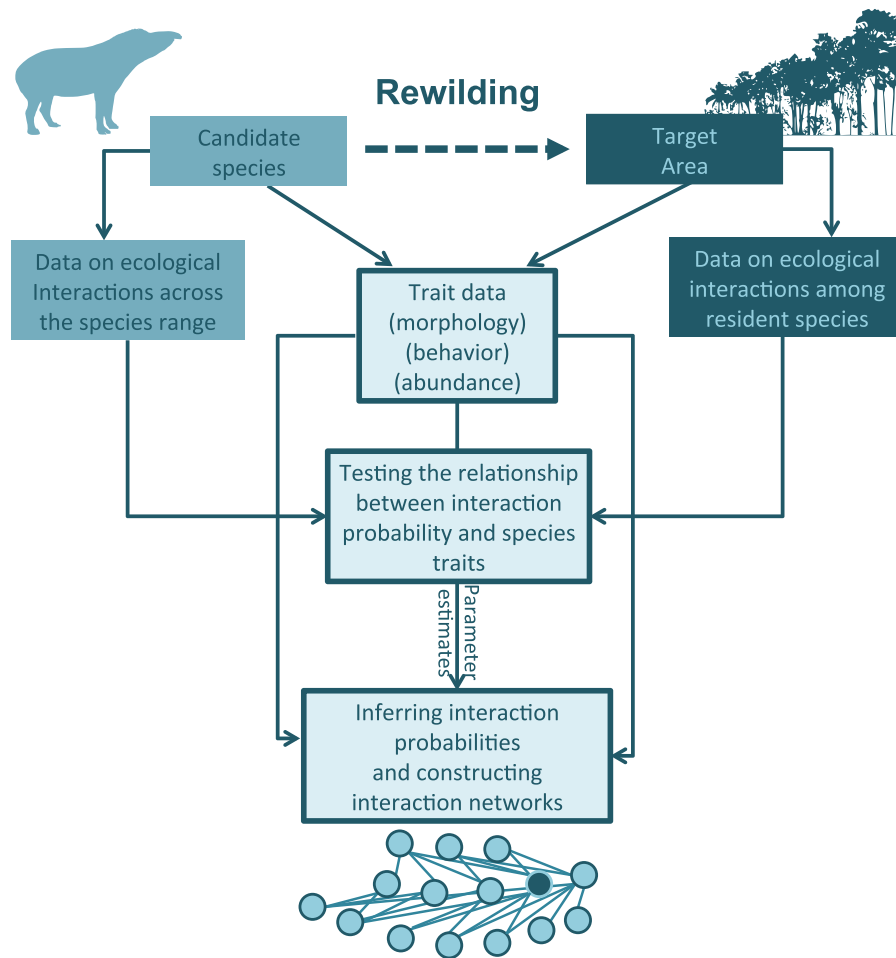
Rewilding

Candidate species

Target Area

Data on ecological Interactions across the species range

Trait data (morphology) (behavior) (abundance)

Data on ecological interactions among resident species

Testing the relationship between interaction probability and species traits

Parameter estimates

Inferring interaction probabilities and constructing interaction networks